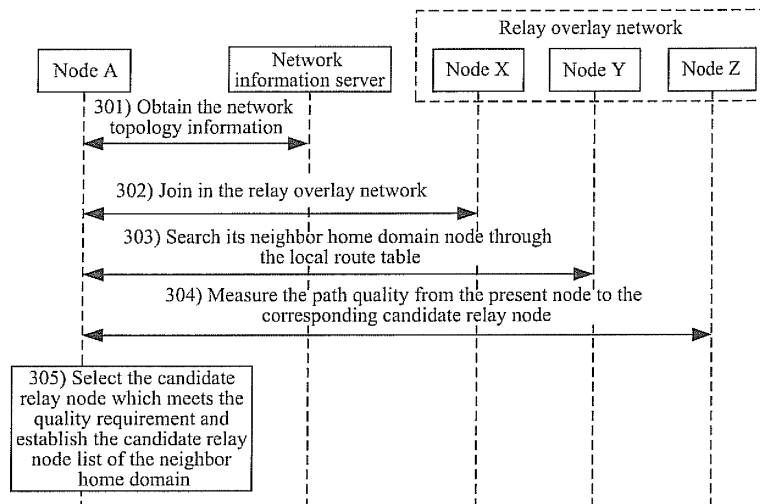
Relay overlay network

Node A

Network information server

Node X

Node Y

Node Z

301) Obtain the network topology information

302) Join in the relay overlay network

303) Search its neighbor home domain node through the local route table

304) Measure the path quality from the present node to the corresponding candidate relay node

305) Select the candidate relay node which meets the quality requirement and establish the candidate relay node list of the neighbor home domain